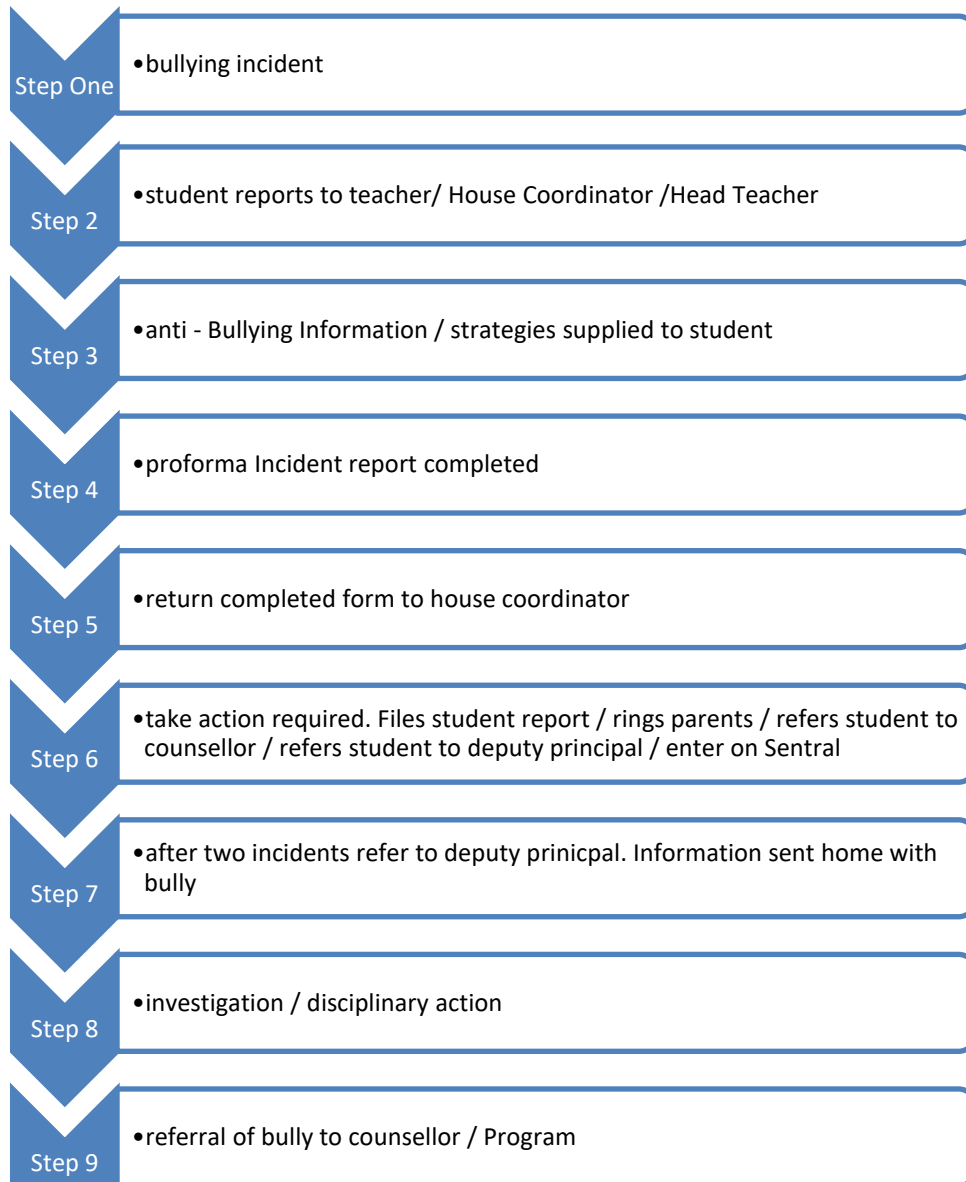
Step One
•bullying incident

Step 2
•student reports to teacher/ House Coordinator /Head Teacher

Step 3
•anti - Bullying Information / strategies supplied to student

Step 4
•proforma Incident report completed

Step 5
•return completed form to house coordinator

Step 6
•take action required. Files student report / rings parents / refers student to counsellor / refers student to deputy principal / enter on Sentral

Step 7
•after two incidents refer to deputy prinicpal. Information sent home with bully

Step 8
•investigation / disciplinary action

Step 9
•referral of bully to counsellor / Program